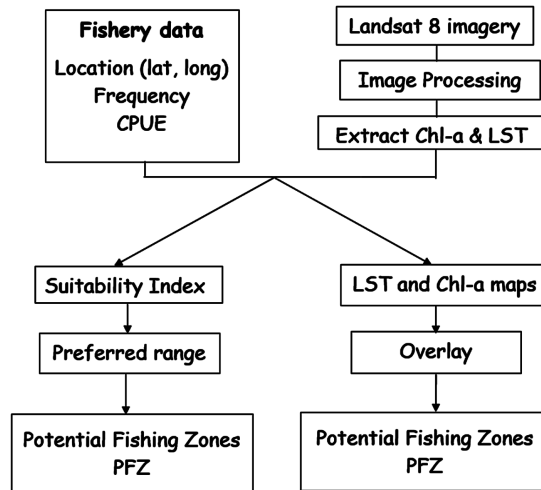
Fishery data
Location (lat, long)
Frequency
CPUE

Landsat 8 imagery

Image Processing

Extract Chl-a & LST

Suitability Index

Preferred range

Potential Fishing Zones
PFZ

LST and Chl-a maps

Overlay

Potential Fishing Zones
PFZ